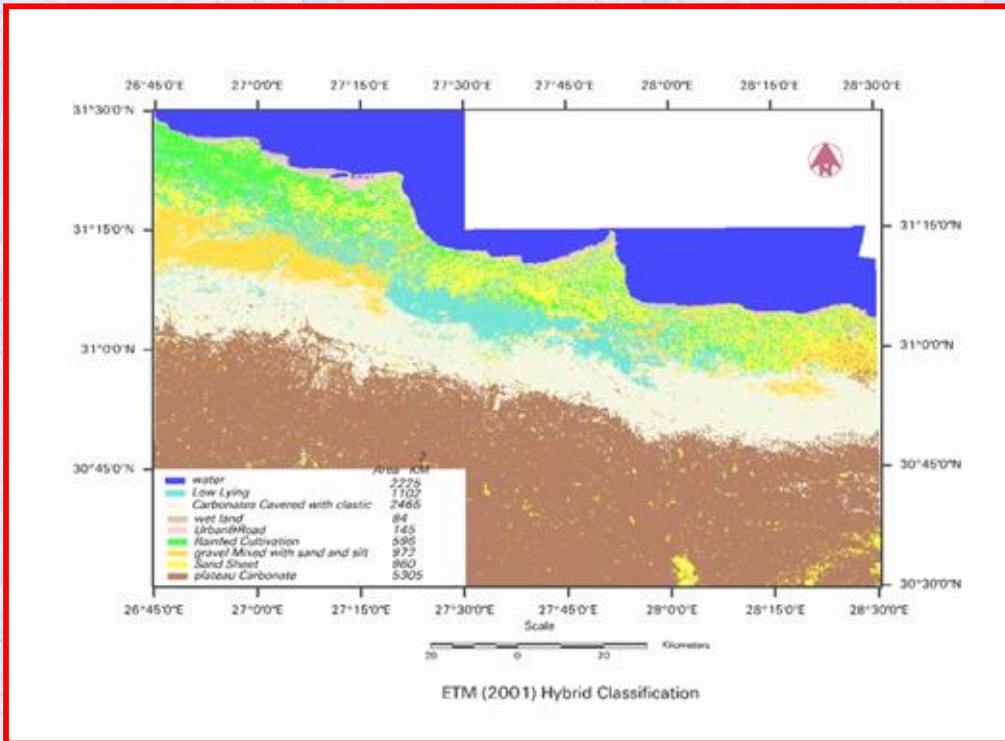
26°45'0"E 27°0'0"E 27°15'0"E 27°30'0"E 27°45'0"E 28°0'0"E 28°15'0"E 28°30'0"E

31°30'0"N

31°15'0"N 31°15'0"N

31°0'0"N 31°0'0"N

30°45'0"N 30°45'0"N

30°30'0"N

| | Area $KM^2$ |
|---|---|
| water | 2226 |
| Low Lying | 1102 |
| Carbonates Cavered with clastic | 2465 |
| wet land | 84 |
| Urban&Road | 145 |
| Rainfed Cultivation | 595 |
| gravel Mixed with sand and silt | 972 |
| Sand Sheet | 960 |
| plateau Carbonate | 5305 |

26°45'0"E 27°0'0"E 27°15'0"E 27°30'0"E 27°45'0"E 28°0'0"E 28°15'0"E 28°30'0"E

Scale

20 0 20 Kilometers

ETM (2001) Hybrid Classification